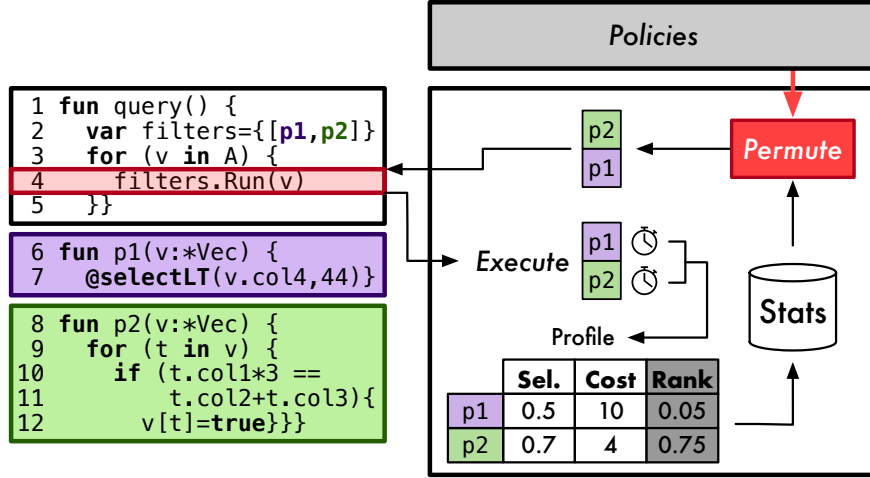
Policies

1 fun query() {
2   var filters={[p1,p2]}
3   for (v in A) {
4     filters.Run(v)
5   }}

6 fun p1(v:*Vec) {
7   @selectLT(v.col4,44)}

8 fun p2(v:*Vec) {
9   for (t in v) {
10     if (t.col1*3 ==
11         t.col2+t.col3){
12       v[t]=true}}}

p2
p1

Permute

Execute

p1
p2

Stats

Profile

| | Sel. | Cost | Rank |
|---|---|---|---|
| p1 | 0.5 | 10 | 0.05 |
| p2 | 0.7 | 4 | 0.75 |